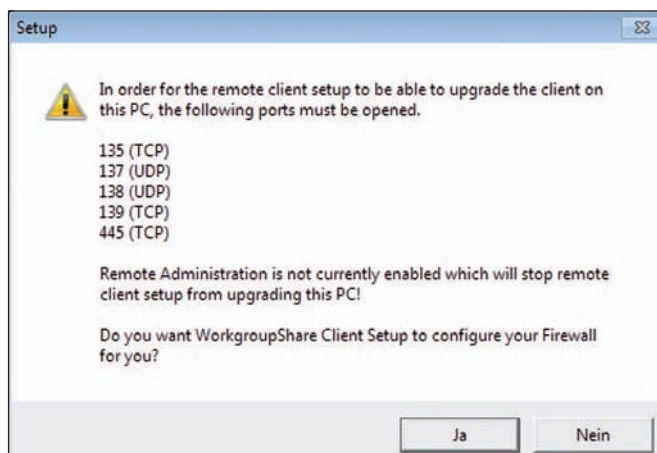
Setup

In order for the remote client setup to be able to upgrade the client on this PC, the following ports must be opened.

135 (TCP)
137 (UDP)
138 (UDP)
139 (TCP)
445 (TCP)

Remote Administration is not currently enabled which will stop remote client setup from upgrading this PC!

Do you want WorkgroupShare Client Setup to configure your Firewall for you?

Ja

Nein